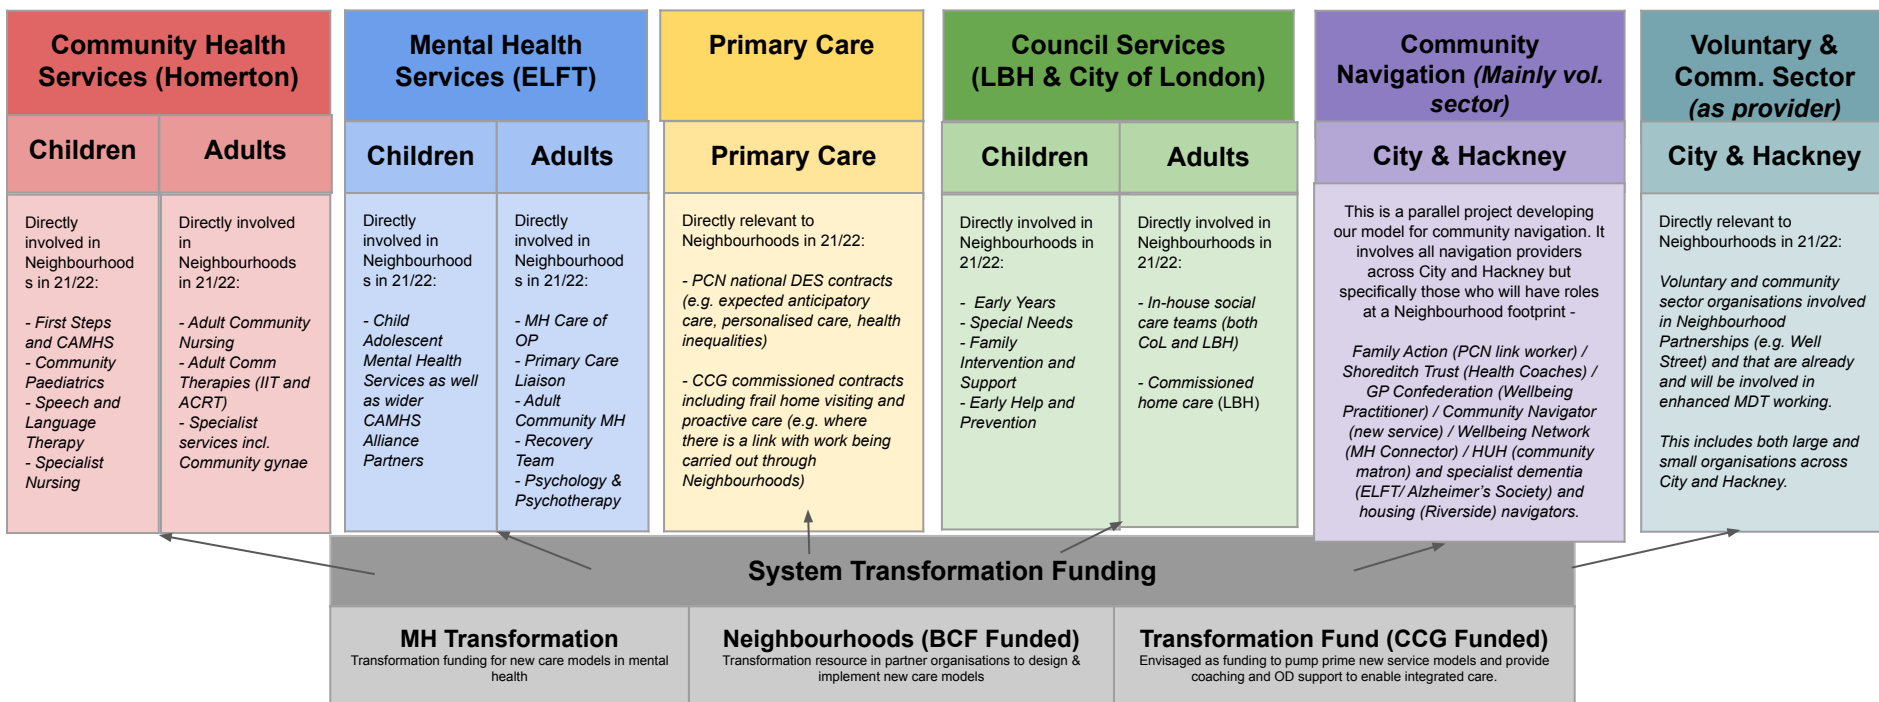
Community Health Services (Homerton)

Children

Directly involved in Neighbourhoods in 21/22:

- First Steps and CAMHS
- Community Paediatrics
- Speech and Language Therapy
- Specialist Nursing

Adults

Directly involved in Neighbourhoods in 21/22:

- Adult Community Nursing
- Adult Comm Therapies (IIT and ACRT)
- Specialist services incl. Community gynae

Mental Health Services (ELFT)

Children

Directly involved in Neighbourhoods in 21/22:

- Child Adolescent Mental Health Services as well as wider CAMHS Alliance Partners

Adults

Directly involved in Neighbourhoods in 21/22:

- MH Care of OP
- Primary Care Liaison
- Adult Community MH
- Recovery Team
- Psychology & Psychotherapy

Primary Care

Primary Care

Directly relevant to Neighbourhoods in 21/22:

- PCN national DES contracts (e.g. expected anticipatory care, personalised care, health inequalities)

- CCG commissioned contracts including frail home visiting and proactive care (e.g. where there is a link with work being carried out through Neighbourhoods)

Council Services (LBH & City of London)

Children

Directly involved in Neighbourhoods in 21/22:

- Early Years
- Special Needs
- Family Intervention and Support
- Early Help and Prevention

Adults

Directly involved in Neighbourhoods in 21/22:

- In-house social care teams (both CoL and LBH)

- Commissioned home care (LBH)

Community Navigation (Mainly vol. sector)

City & Hackney

This is a parallel project developing our model for community navigation. It involves all navigation providers across City and Hackney but specifically those who will have roles at a Neighbourhood footprint -

Family Action (PCN link worker) / Shoreditch Trust (Health Coaches) / GP Confederation (Wellbeing Practitioner) / Community Navigator (new service) / Wellbeing Network (MH Connector) / HUH (community matron) and specialist dementia (ELFT/ Alzheimer's Society) and housing (Riverside) navigators.

Voluntary & Comm. Sector (as provider)

City & Hackney

Directly relevant to Neighbourhoods in 21/22:

Voluntary and community sector organisations involved in Neighbourhood Partnerships (e.g. Well Street) and that are already and will be involved in enhanced MDT working.

This includes both large and small organisations across City and Hackney.

System Transformation Funding

MH Transformation
Transformation funding for new care models in mental health

Neighbourhoods (BCF Funded)
Transformation resource in partner organisations to design & implement new care models

Transformation Fund (CCG Funded)
Envisaged as funding to pump prime new service models and provide coaching and OD support to enable integrated care.